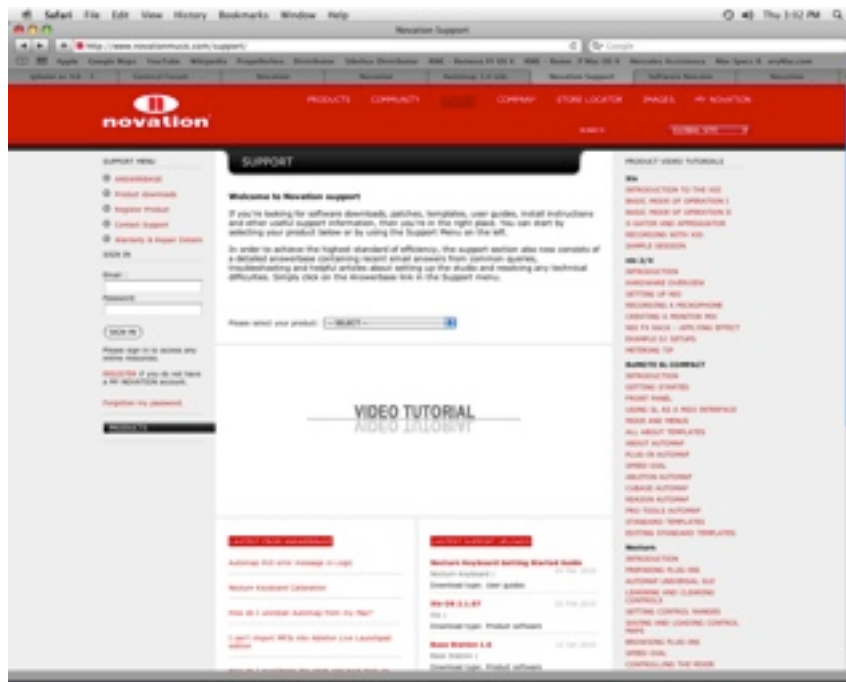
Safari File Edit View History Bookmarks Window Help

Thu 3:52 PM

Novation Support

http://www.novationmusic.com/support/

novation

PRODUCTS COMMUNITY SUPPORT COMPANY STORE LOCATOR IMAGES MY NOVATION

SEARCH

GLOBAL SITE

SUPPORT MENU

Answerbase

Product downloads

Register Product

Contact Support

Warranty & Repair Details

SIGN IN

Email:

Password:

SIGN IN

Please sign in to access any online resources.

REGISTER if you do not have a MY NOVATION account.

Forgotten my password

PRODUCTS

SUPPORT

Welcome to Novation support

If you're looking for software downloads, patches, templates, user guides, install instructions and other useful support information, then you're in the right place. You can start by selecting your product below or by using the Support Menu on the left.

In order to achieve the highest standard of efficiency, the support section also now consists of a detailed answerbase containing recent email answers from common queries, troubleshooting and helpful articles about setting up the studio and resolving any technical difficulties. Simply click on the Answerbase link in the Support menu.

Please select your product: -- SELECT --

VIDEO TUTORIAL

LATEST FROM ANSWERBASE

Automap 4x4 error message in Logic

Nocturn Keyboard Calibration

How do I uninstall Automap from my Mac?

I can't import MP3s into Ableton Live Launchpad edition

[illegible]

LATEST SUPPORT UPLOADS

Nocturn Keyboard Getting Started Guide

Nocturn Keyboard | Download type: User guides

Nio OS 1.1.07

Nio | Download type: Product software

Bass Station 1.6

Bass Station | Download type: Product software

PRODUCT VIDEO TUTORIALS

Nio

INTRODUCTION TO THE NIO

BASIC MODE OF OPERATION I

BASIC MODE OF OPERATION II

X GUITAR AND ARPEGGIATOR

RECORDING WITH NIO

SAMPLE SESSION

NIO 2/4

INTRODUCTION

HARDWARE OVERVIEW

SETTING UP NIO

RECORDING A MICROPHONE

CREATING A MONITOR MIX

NIO FX RACK - APPLYING EFFECT

EXAMPLE DJ SETUPS

METERING TIP

SL MKII SL COMPACT

INTRODUCTION

GETTING STARTED

FRONT PANEL

USING SL AS A MIDI INTERFACE

MODE AND MENUS

ALL ABOUT TEMPLATES

ABOUT AUTOMAP

PLUG-IN AUTOMAP

SPEED DIAL

ABLETON AUTOMAP

CUBASE AUTOMAP

REASON AUTOMAP

PRO TOOLS AUTOMAP

STANDARD TEMPLATES

EDITING STANDARD TEMPLATES

Nocturn

INTRODUCTION

PREPARING PLUG-INS

AUTOMAP UNIVERSAL GUI

LEARNING AND CLEARING CONTROLS

SETTING CONTROL RANGES

SAVING AND LOADING CONTROL MAPS

BROWSING PLUG-INS

SPEED DIAL

CONTROLLING THE MIXER